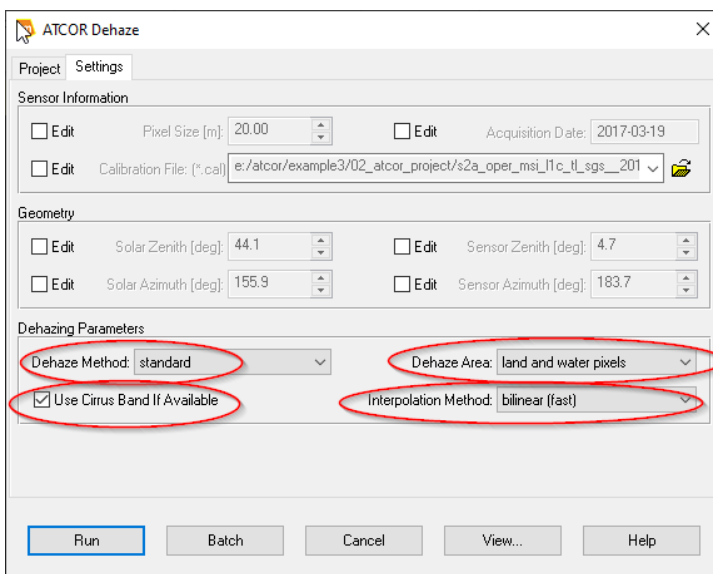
ATCOR Dehaze

Project Settings

Sensor Information

Edit Pixel Size [m]: 20.00

Edit Acquisition Date: 2017-03-19

Edit Calibration File: (*.cal) e:/atcor/example3/02_atcor_project/s2a_oper_msi_l1c_tl_sgs__201

Geometry

Edit Solar Zenith [deg]: 44.1

Edit Sensor Zenith [deg]: 4.7

Edit Solar Azimuth [deg]: 155.9

Edit Sensor Azimuth [deg]: 183.7

Dehazing Parameters

Dehaze Method: standard

Dehaze Area: land and water pixels

Use Cirrus Band If Available

Interpolation Method: bilinear (fast)

Run Batch Cancel View... Help